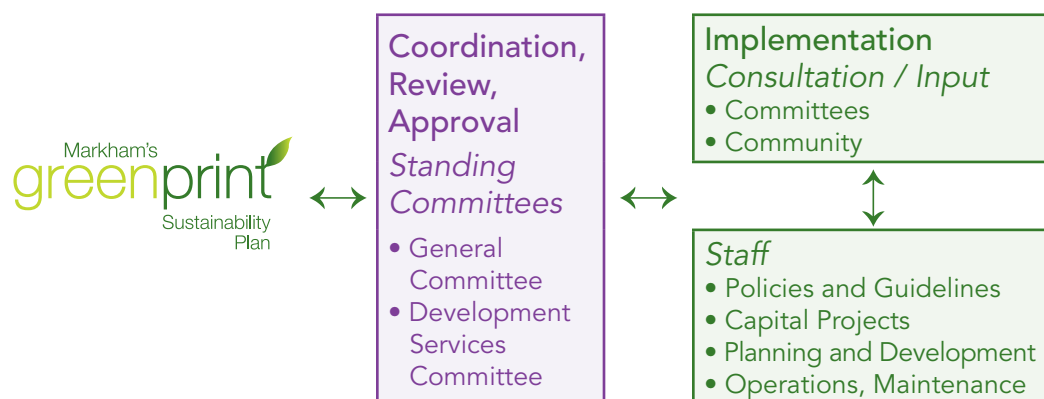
Markham's
greenprint
Sustainability Plan

Coordination, Review, Approval
Standing Committees
• General Committee
• Development Services Committee

Implementation
Consultation / Input
• Committees
• Community

Staff
• Policies and Guidelines
• Capital Projects
• Planning and Development
• Operations, Maintenance